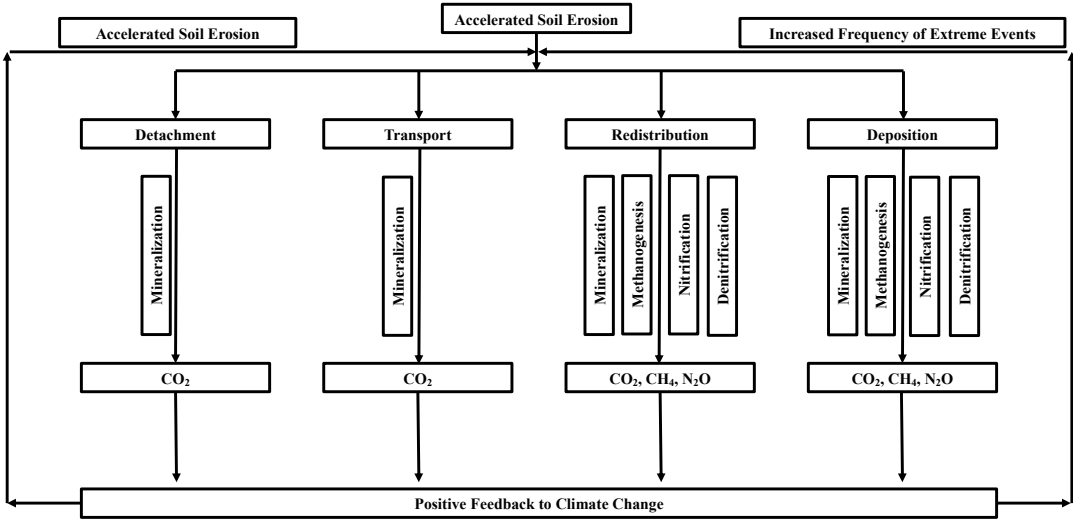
Accelerated Soil Erosion

Accelerated Soil Erosion

Increased Frequency of Extreme Events

Detachment

Transport

Redistribution

Deposition

Mineralization

Mineralization

Mineralization

Methanogenesis

Nitrification

Denitrification

Mineralization

Methanogenesis

Nitrification

Denitrification

$CO_2$

$CO_2$

$CO_2$, $CH_4$, $N_2O$

$CO_2$, $CH_4$, $N_2O$

Positive Feedback to Climate Change